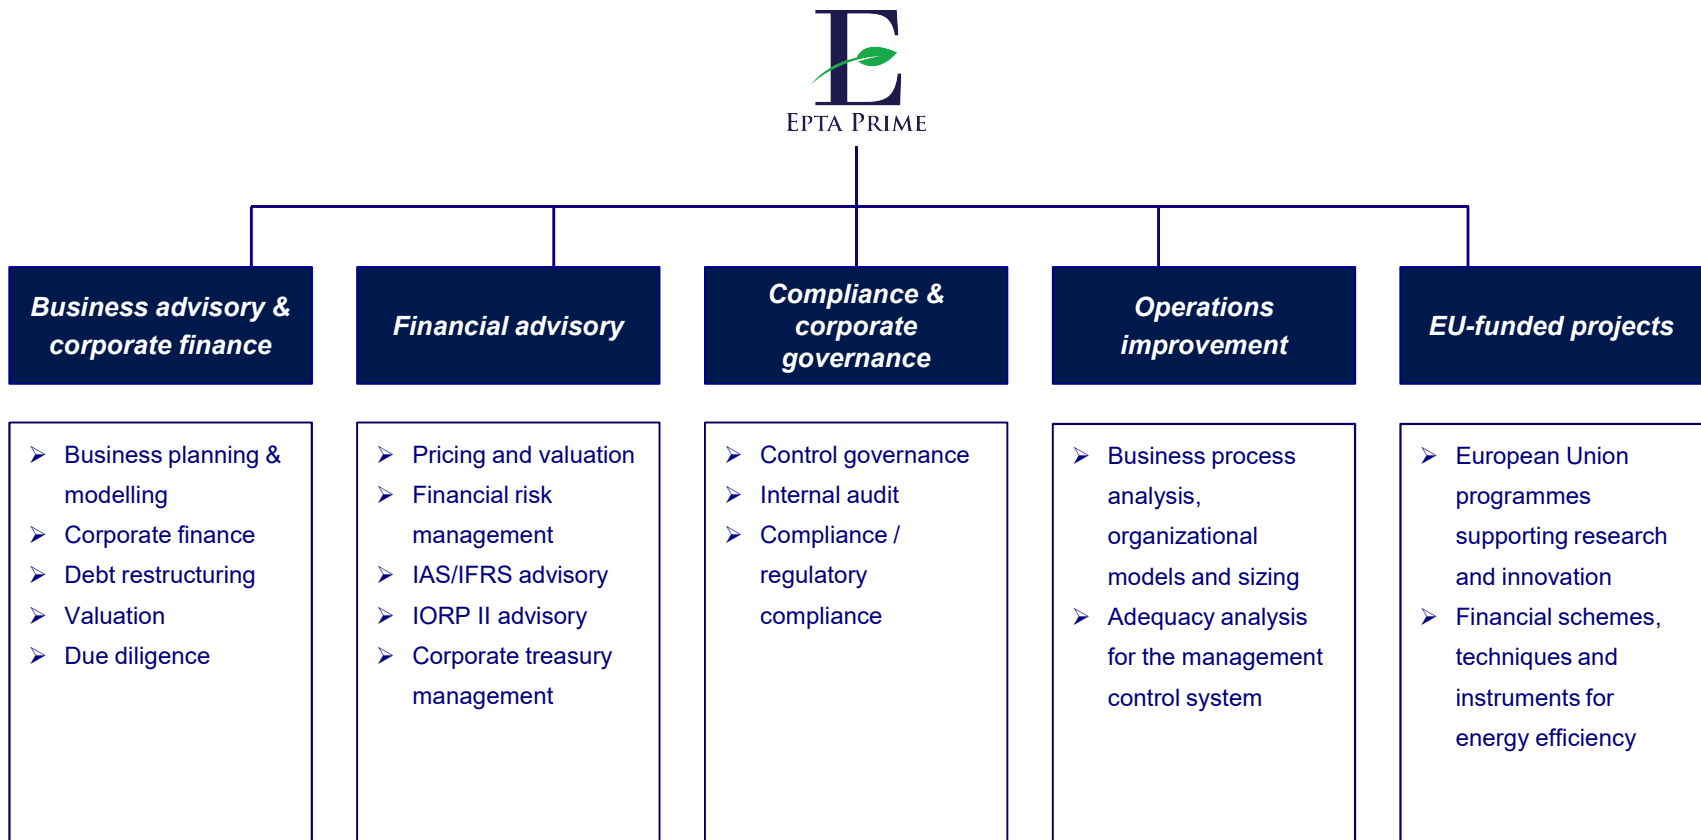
E
EPTA PRIME

Business advisory & corporate finance

Financial advisory

Compliance & corporate governance

Operations improvement

EU-funded projects

➢ Business planning & modelling
➢ Corporate finance
➢ Debt restructuring
➢ Valuation
➢ Due diligence

➢ Pricing and valuation
➢ Financial risk management
➢ IAS/IFRS advisory
➢ IORP II advisory
➢ Corporate treasury management

➢ Control governance
➢ Internal audit
➢ Compliance / regulatory compliance

➢ Business process analysis, organizational models and sizing
➢ Adequacy analysis for the management control system

➢ European Union programmes supporting research and innovation
➢ Financial schemes, techniques and instruments for energy efficiency